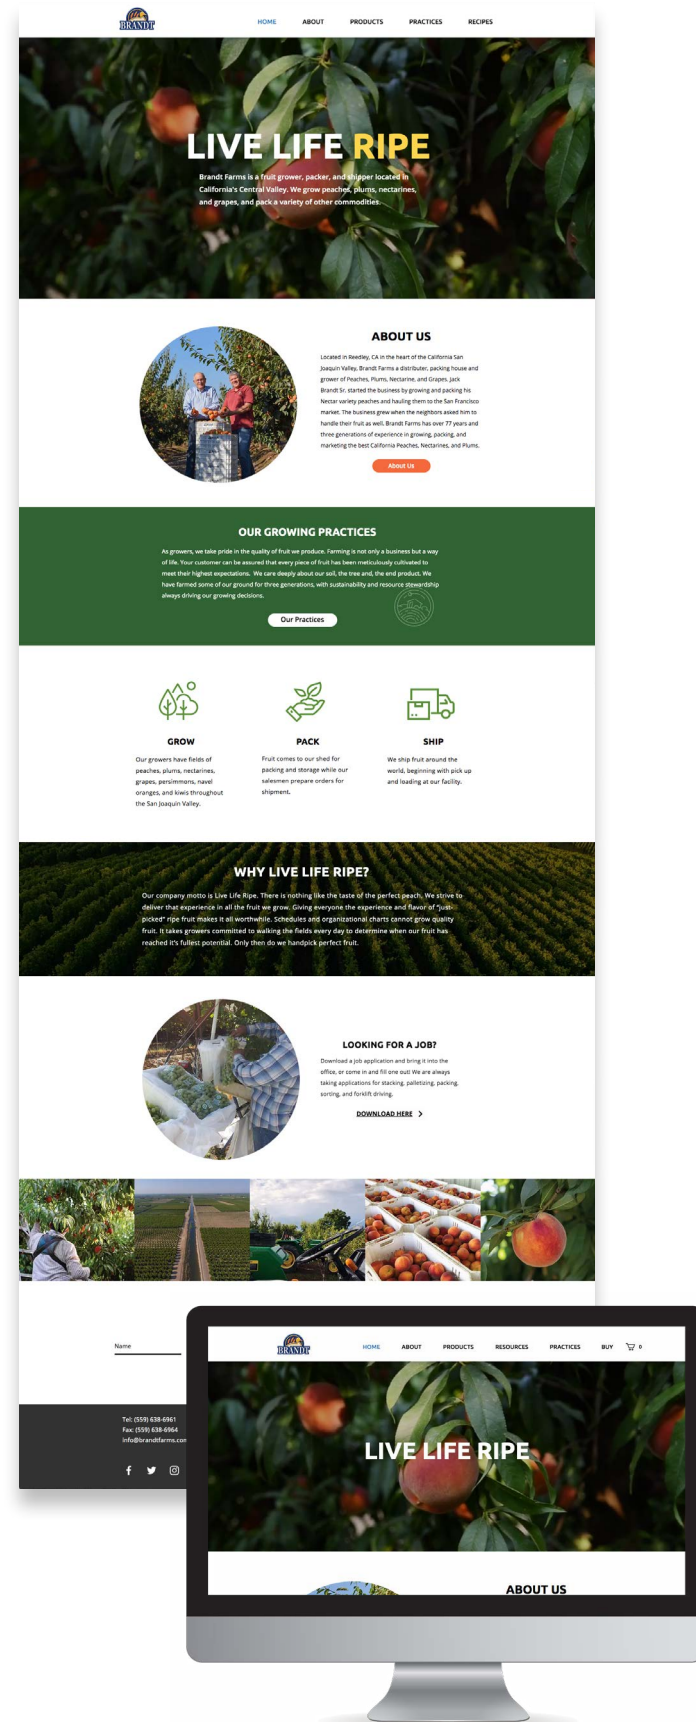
BRANDT

HOME ABOUT PRODUCTS PRACTICES RECIPES

LIVE LIFE RIPE

Brandt Farms is a fruit grower, packer, and shipper located in California's Central Valley. We grow peaches, plums, nectarines, and grapes, and pack a variety of other commodities.

ABOUT US

Located in Reedley, CA in the heart of the California San Joaquin Valley, Brandt Farms a distributer, packing house and grower of Peaches, Plums, Nectarine, and Grapes. Jack Brandt Sr. started the business by growing and packing his Nectar variety peaches and hauling them to the San Francisco market. The business grew when the neighbors asked him to handle their fruit as well. Brandt Farms has over 77 years and three generations of experience in growing, packing, and marketing the best California Peaches, Nectarines, and Plums.

About Us

OUR GROWING PRACTICES

As growers, we take pride in the quality of fruit we produce. Farming is not only a business but a way of life. Your customer can be assured that every piece of fruit has been meticulously cultivated to meet their highest expectations. We care deeply about our soil, the tree and, the end product. We have farmed some of our ground for three generations, with sustainability and resource stewardship always driving our growing decisions.

Our Practices

GROW

Our growers have fields of peaches, plums, nectarines, grapes, persimmons, navel oranges, and kiwis throughout the San Joaquin Valley.

PACK

Fruit comes to our shed for packing and storage while our salesmen prepare orders for shipment.

SHIP

We ship fruit around the world, beginning with pick up and loading at our facility.

WHY LIVE LIFE RIPE?

Our company motto is Live Life Ripe. There is nothing like the taste of the perfect peach. We strive to deliver that experience in all the fruit we grow. Giving everyone the experience and flavor of "just-picked" ripe fruit makes it all worthwhile. Schedules and organizational charts cannot grow quality fruit. It takes growers committed to walking the fields every day to determine when our fruit has reached it's fullest potential. Only then do we handpick perfect fruit.

LOOKING FOR A JOB?

Download a job application and bring it into the office, or come in and fill one out! We are always taking applications for stacking, palletizing, packing, sorting, and forklift driving.

DOWNLOAD HERE

Name

Tel: (559) 638-6961
Fax: (559) 638-6964
info@brandtfarms.co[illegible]

BRANDT

HOME ABOUT PRODUCTS RESOURCES PRACTICES BUY 0

LIVE LIFE RIPE

ABOUT US